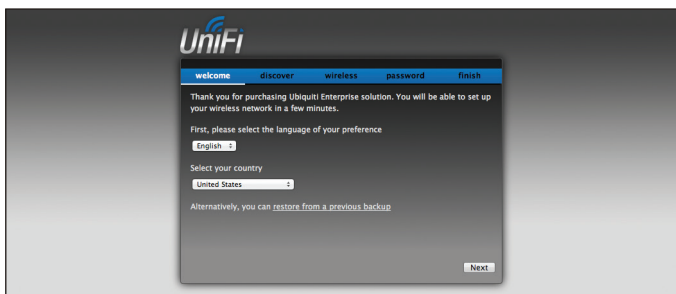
UniFi

welcome discover wireless password finish

Thank you for purchasing Ubiquiti Enterprise solution. You will be able to set up your wireless network in a few minutes.

First, please select the language of your preference

English

Select your country

United States

Alternatively, you can restore from a previous backup

Next